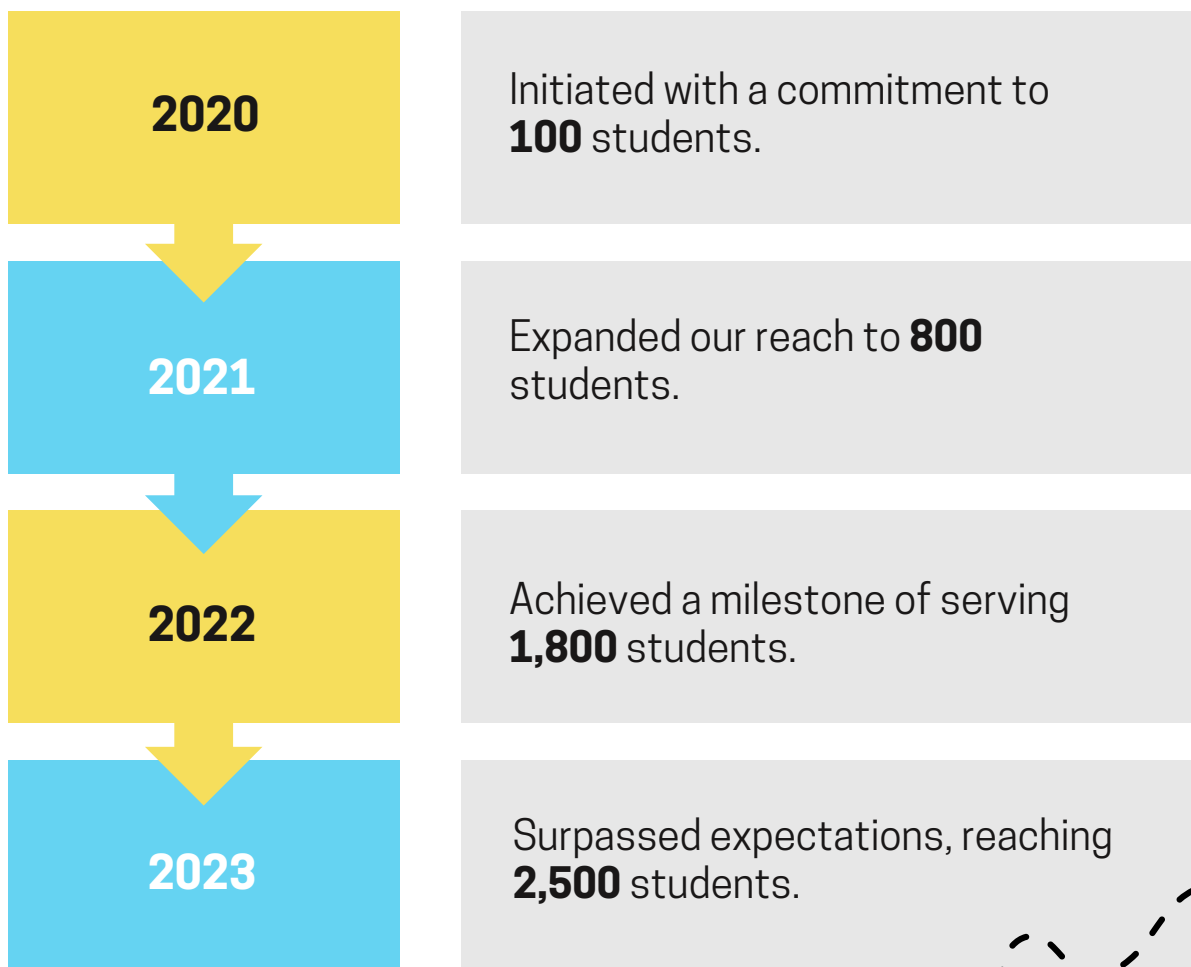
2020

Initiated with a commitment to **100** students.

2021

Expanded our reach to **800** students.

2022

Achieved a milestone of serving **1,800** students.

2023

Surpassed expectations, reaching **2,500** students.